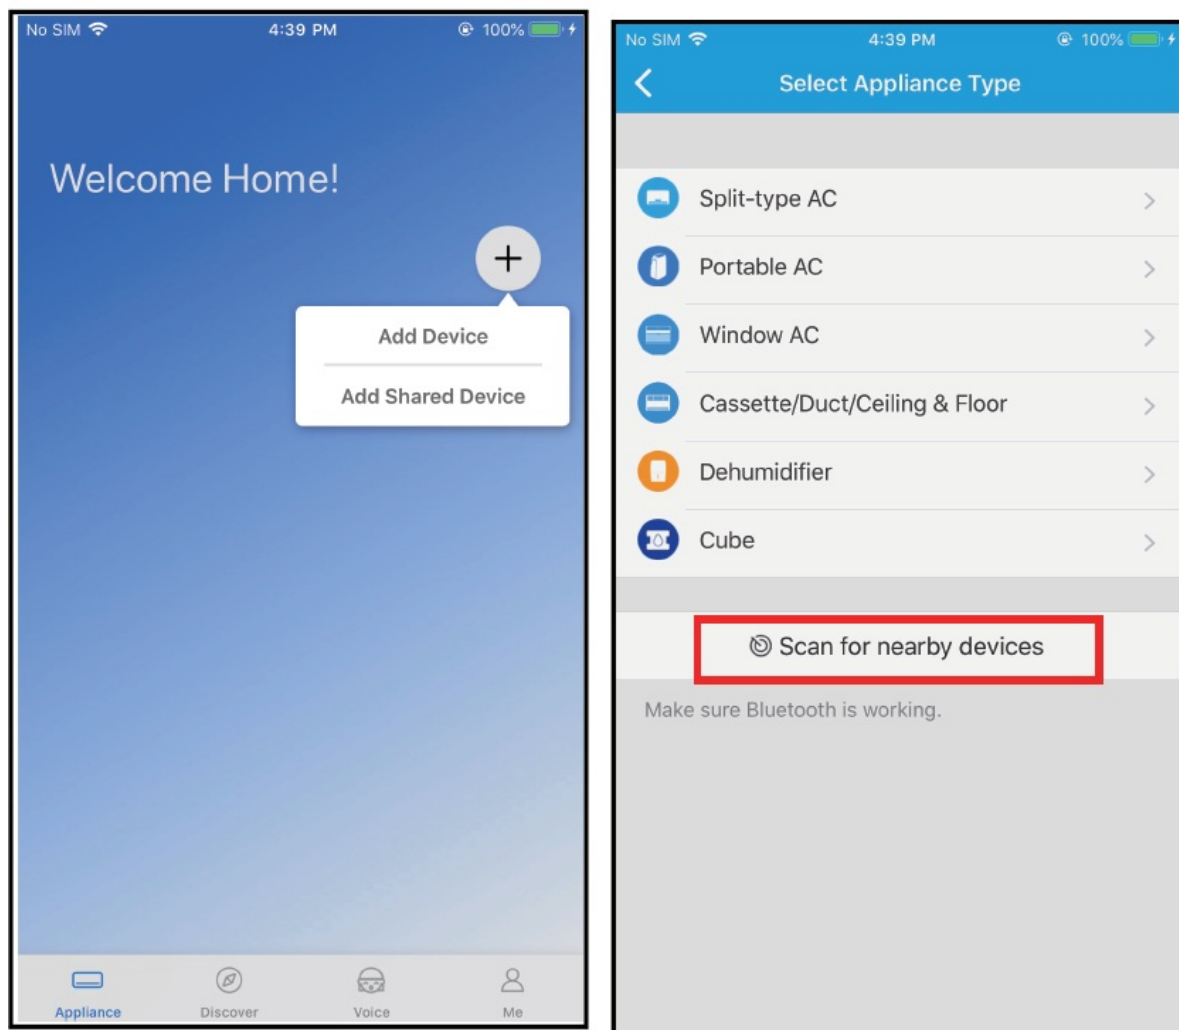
No SIM 4:39 PM 100%

Welcome Home!

+

Add Device

Add Shared Device

Appliance Discover Voice Me

No SIM 4:39 PM 100%

Select Appliance Type

Split-type AC >

Portable AC >

Window AC >

Cassette/Duct/Ceiling & Floor >

Dehumidifier >

Cube >

Scan for nearby devices

Make sure Bluetooth is working.